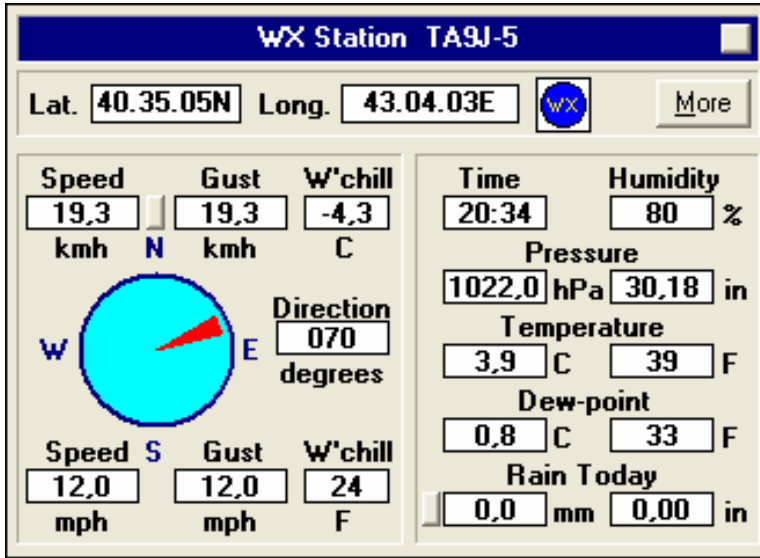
WX Station TA9J-5

Lat. 40.35.05N Long. 43.04.03E WX More

Speed 19,3 kmh
Gust 19,3 kmh
W'chill -4,3 C

N
W E
S

Direction 070 degrees

Speed 12,0 mph
Gust 12,0 mph
W'chill 24 F

Time 20:34
Humidity 80 %

Pressure
1022,0 hPa 30,18 in

Temperature
3,9 C 39 F

Dew-point
0,8 C 33 F

Rain Today
0,0 mm 0,00 in